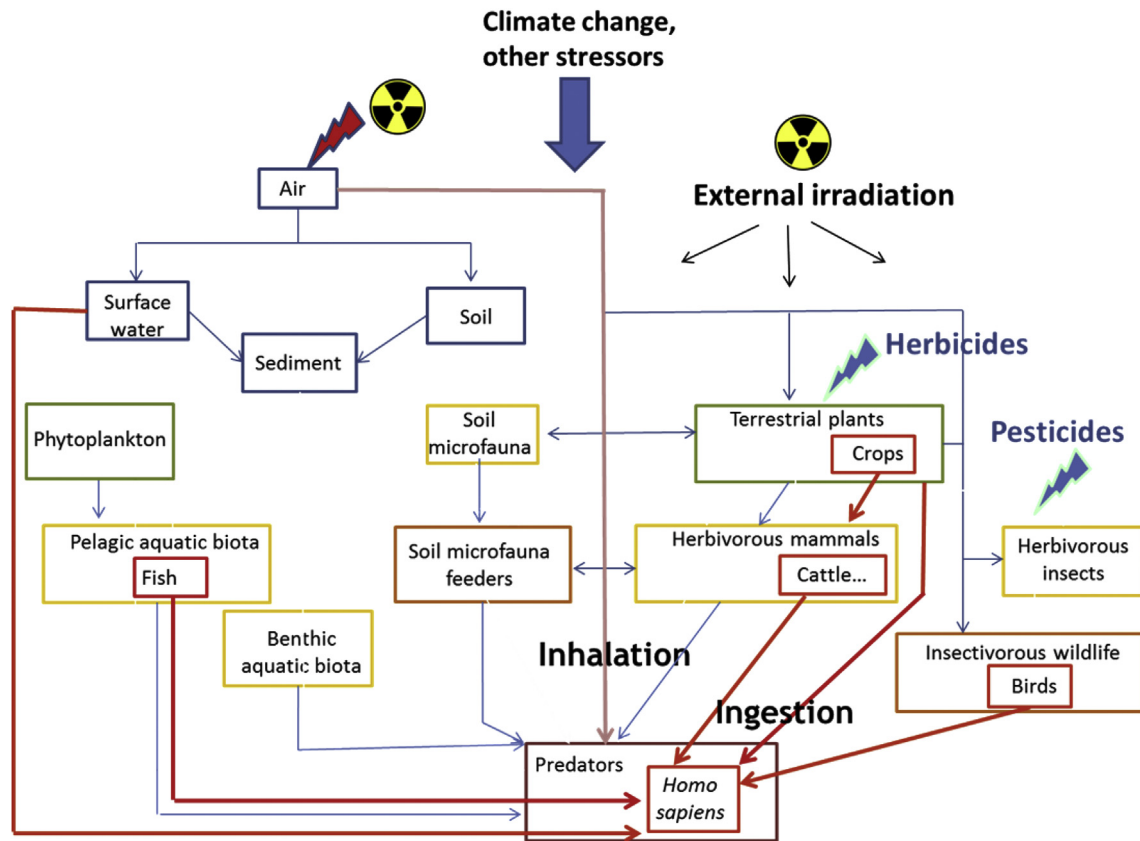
Climate change, other stressors

Air

External irradiation

Surface water

Soil

Sediment

Herbicides

Phytoplankton

Soil microfauna

Terrestrial plants

Crops

Pesticides

Pelagic aquatic biota

Fish

Soil microfauna feeders

Herbivorous mammals

Cattle…

Herbivorous insects

Benthic aquatic biota

Inhalation

Insectivorous wildlife

Birds

Ingestion

Predators

*Homo sapiens*